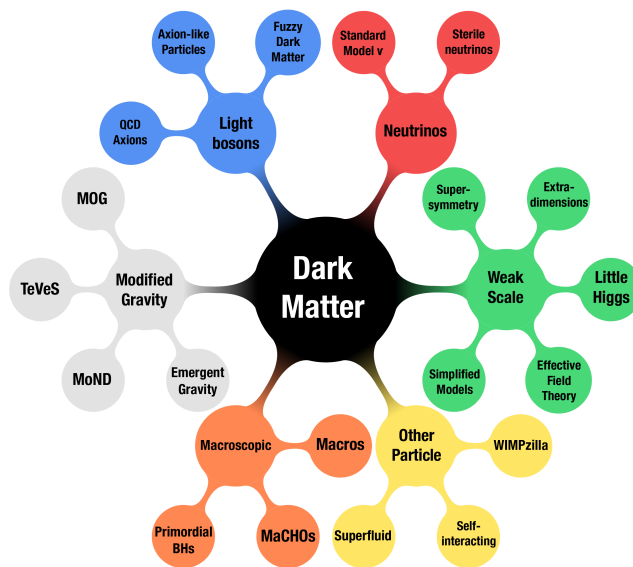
Axion-like Particles

Fuzzy Dark Matter

QCD Axions

Light bosons

Standard Model ν

Sterile neutrinos

Neutrinos

MOG

TeVeS

Modified Gravity

MoND

Emergent Gravity

Dark Matter

Supersymmetry

Extra-dimensions

Weak Scale

Little Higgs

Simplified Models

Effective Field Theory

Macroscopic

Macros

Primordial BHs

MaCHOs

Other Particle

WIMPzilla

Superfluid

Self-interacting